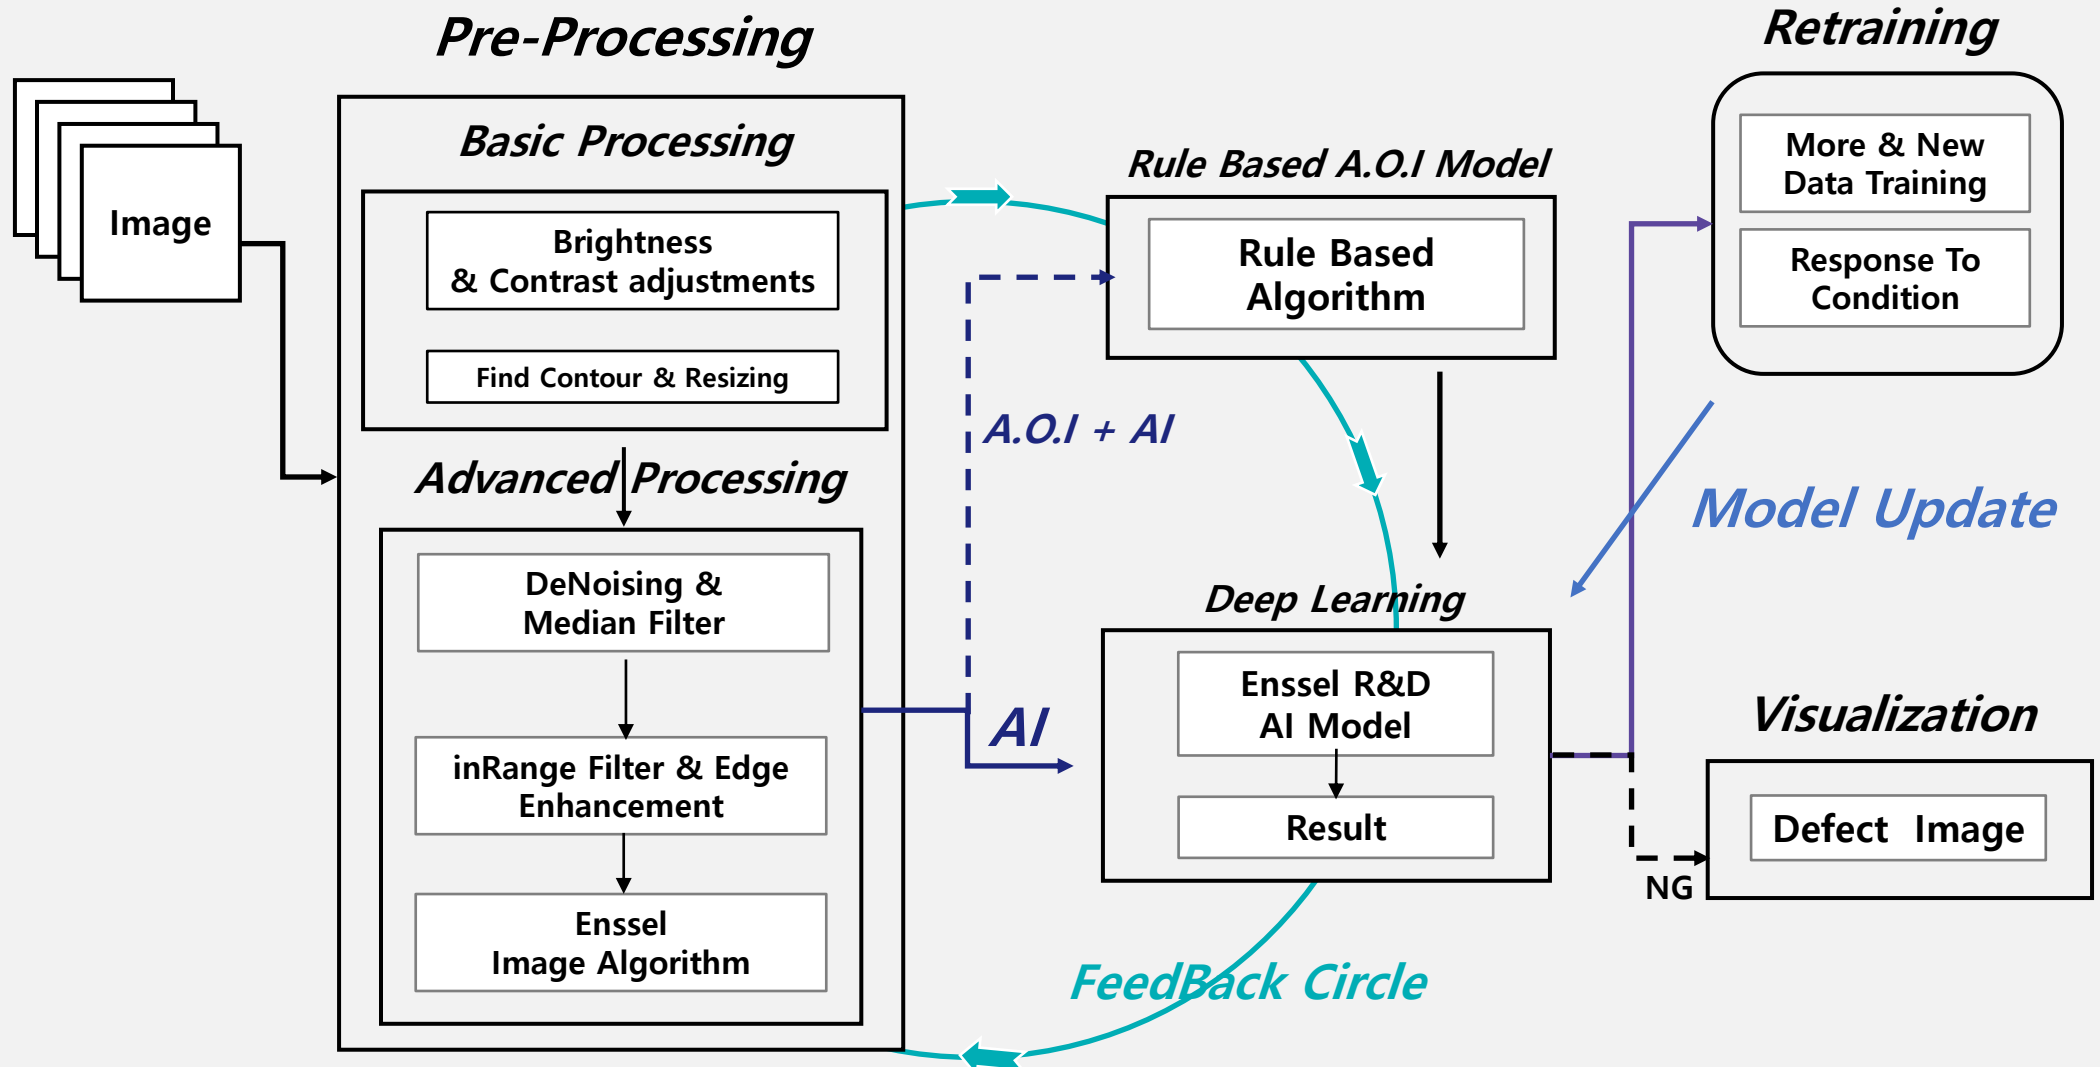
Pre-Processing

Retraining

Image

Basic Processing

Brightness & Contrast adjustments

Find Contour & Resizing

Advanced Processing

DeNoising & Median Filter

inRange Filter & Edge Enhancement

Enssel Image Algorithm

Rule Based A.O.I Model

Rule Based Algorithm

A.O.I + AI

AI

More & New Data Training

Response To Condition

Model Update

Deep Learning

Enssel R&D AI Model

Result

Visualization

Defect Image

NG

FeedBack Circle